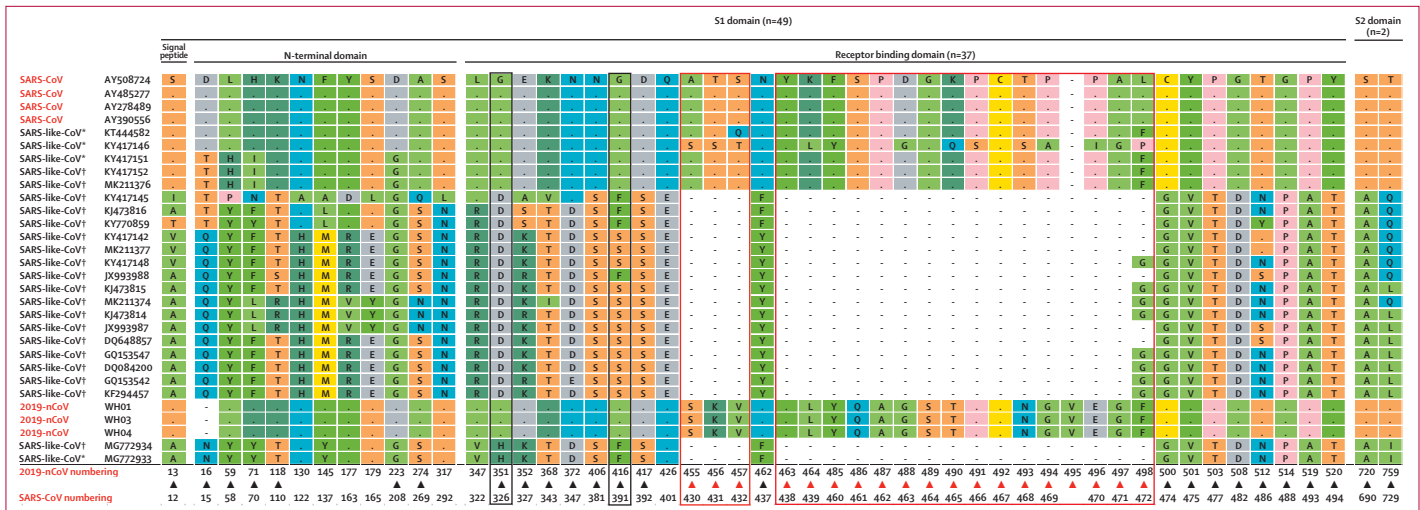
S1 domain (n=49)

S2 domain (n=2)

Signal peptide

N-terminal domain

Receptor binding domain (n=37)

| | | | | | | | | | | | | | | | | | | | | | | | | | | | | | | | | | | | | | | | | | | | | | | | | | | | | |
|---|---|---|---|---|---|---|---|---|---|---|---|---|---|---|---|---|---|---|---|---|---|---|---|---|---|---|---|---|---|---|---|---|---|---|---|---|---|---|---|---|---|---|---|---|---|---|---|---|---|---|---|---|
| SARS-CoV | AY508724 | S | D | L | H | K | N | F | Y | S | D | A | S | L | G | E | K | N | N | G | D | Q | A | T | S | N | Y | K | F | S | P | D | G | K | P | C | T | P | - | P | A | L | C | Y | P | G | T | G | P | Y | S | T |
| SARS-CoV | AY485277 | . | . | . | . | . | . | . | . | . | . | . | . | . | . | . | . | . | . | . | . | . | . | . | . | . | . | . | . | . | . | . | . | . | . | . | . | . | - | . | . | . | . | . | . | . | . | . | . | . | . | . |
| SARS-CoV | AY278489 | . | . | . | . | . | . | . | . | . | . | . | . | . | . | . | . | . | . | . | . | . | . | . | . | . | . | . | . | . | . | . | . | . | . | . | . | . | - | . | . | . | . | . | . | . | . | . | . | . | . | . |
| SARS-CoV | AY390556 | . | . | . | . | . | . | . | . | . | . | . | . | . | . | . | . | . | . | . | . | . | . | . | . | . | . | . | . | . | . | . | . | . | . | . | . | . | - | . | . | . | . | . | . | . | . | . | . | . | . | . |
| SARS-like-CoV* | KT444582 | . | . | . | . | . | . | . | . | . | . | . | . | . | . | . | . | . | . | . | . | . | . | . | Q | . | . | . | . | . | . | . | . | . | . | . | . | . | - | . | . | F | . | . | . | . | . | . | . | . | . | . |
| SARS-like-CoV* | KY417146 | . | . | . | . | . | . | . | . | . | . | . | . | . | . | . | . | . | . | . | . | . | S | S | T | . | . | L | Y | . | . | G | . | Q | S | . | S | A | - | I | G | P | . | . | . | . | . | . | . | . | . | . |
| SARS-like-CoV* | KY417151 | . | T | H | I | . | . | . | . | G | . | . | . | . | . | . | . | . | . | . | . | . | . | . | . | . | . | . | . | . | . | . | . | . | . | . | . | . | - | . | . | F | . | . | . | . | . | . | . | . | . | . |
| SARS-like-CoV† | KY417152 | . | T | H | I | . | . | . | . | G | . | . | . | . | . | . | . | . | . | . | . | . | . | . | . | . | . | . | . | . | . | . | . | . | . | . | . | . | - | . | . | F | . | . | . | . | . | . | . | . | . | . |
| SARS-like-CoV† | MK211376 | . | T | H | I | . | . | . | . | G | . | . | . | . | . | . | . | . | . | . | . | . | . | . | . | . | . | . | . | . | . | . | . | . | . | . | . | . | - | . | . | F | . | . | . | . | . | . | . | . | . | . |
| SARS-like-CoV† | KY417145 | I | T | P | N | T | A | A | D | L | G | Q | L | . | . | . | . | . | . | . | . | . | . | . | . | . | . | . | . | . | . | . | . | . | . | . | . | . | - | . | . | F | . | . | . | . | . | . | . | . | . | . |
| SARS-like-CoV† | KJ473816 | A | T | Y | F | T | . | L | . | . | G | S | N | R | D | S | T | D | S | F | S | E | - | - | - | F | - | - | - | - | - | - | - | - | - | - | - | - | - | - | - | - | G | V | T | D | N | P | A | T | A | Q |
| SARS-like-CoV† | KY770859 | T | T | Y | F | T | . | L | . | . | G | S | N | R | D | S | T | D | S | F | S | E | - | - | - | F | - | - | - | - | - | - | - | - | - | - | - | - | - | - | - | - | G | V | T | D | Y | P | A | T | A | Q |
| SARS-like-CoV† | KY417142 | V | Q | Y | F | T | H | M | R | E | G | S | N | R | D | K | T | D | S | S | S | E | - | - | - | Y | - | - | - | - | - | - | - | - | - | - | - | - | - | - | - | - | G | V | T | D | N | P | A | T | A | Q |
| SARS-like-CoV† | MK211377 | V | Q | Y | F | T | H | M | R | E | G | S | N | R | D | K | T | D | S | S | S | E | - | - | - | Y | - | - | - | - | - | - | - | - | - | - | - | - | - | - | - | - | G | V | T | D | . | P | A | T | A | Q |
| SARS-like-CoV† | KY417148 | V | Q | Y | F | T | H | M | R | E | G | S | N | R | D | K | T | D | S | S | S | E | - | - | - | Y | - | - | - | - | - | - | - | - | - | - | - | - | - | - | - | G | G | V | T | D | N | P | A | T | A | Q |
| SARS-like-CoV† | JX993988 | A | Q | Y | F | S | H | M | R | E | G | S | N | R | D | K | T | D | S | F | S | E | - | - | - | Y | - | - | - | - | - | - | - | - | - | - | - | - | - | - | - | - | - | V | T | D | S | P | A | T | A | Q |
| SARS-like-CoV† | KJ473815 | A | Q | Y | F | T | H | M | R | E | G | S | N | R | D | K | T | D | S | S | S | E | - | - | - | Y | - | - | - | - | - | - | - | - | - | - | - | - | - | - | - | G | G | V | T | D | N | P | A | T | A | L |
| SARS-like-CoV† | MK211374 | A | Q | Y | L | R | H | M | V | Y | G | N | N | R | D | K | I | D | S | S | S | E | - | - | - | Y | - | - | - | - | - | - | - | - | - | - | - | - | - | - | - | G | G | V | T | D | N | P | A | T | A | L |
| SARS-like-CoV† | KJ473814 | A | Q | Y | L | R | H | M | V | Y | G | N | N | R | D | R | T | D | S | S | S | E | - | - | - | Y | - | - | - | - | - | - | - | - | - | - | - | - | - | - | - | G | G | V | T | D | N | P | A | T | A | L |
| SARS-like-CoV† | JX993987 | A | Q | Y | F | T | H | M | R | E | G | S | N | R | D | K | T | D | S | S | S | E | - | - | - | Y | - | - | - | - | - | - | - | - | - | - | - | - | - | - | - | - | G | V | T | D | S | P | A | T | A | L |
| SARS-like-CoV† | DQ648857 | A | Q | Y | F | T | H | M | R | E | G | S | N | R | D | K | T | D | S | S | S | E | - | - | - | Y | - | - | - | - | - | - | - | - | - | - | - | - | - | - | - | - | G | V | T | D | S | P | A | T | A | L |
| SARS-like-CoV† | GQ153547 | A | Q | Y | F | T | H | M | R | E | G | S | N | R | D | K | T | D | S | S | S | E | - | - | - | Y | - | - | - | - | - | - | - | - | - | - | - | - | - | - | - | G | G | V | T | D | N | P | A | T | A | L |
| SARS-like-CoV† | DQ084200 | A | Q | Y | F | T | H | M | R | E | G | S | N | R | D | K | T | D | S | S | S | E | - | - | - | Y | - | - | - | - | - | - | - | - | - | - | - | - | - | - | - | G | G | V | T | D | N | P | A | T | A | L |
| SARS-like-CoV† | GQ153542 | A | Q | Y | F | T | H | M | R | E | G | S | N | R | D | R | T | E | S | S | S | E | - | - | - | Y | - | - | - | - | - | - | - | - | - | - | - | - | - | - | - | G | G | V | T | D | N | P | A | T | A | L |
| SARS-like-CoV† | KF294457 | A | Q | Y | F | T | H | M | R | E | G | S | N | R | D | K | T | D | S | S | S | E | - | - | - | Y | - | - | - | - | - | - | - | - | - | - | - | - | - | - | - | G | G | V | T | D | N | P | A | T | A | L |
| 2019-nCoV | WH01 | . | - | . | . | . | . | . | . | . | . | . | . | . | . | . | . | . | . | . | . | . | S | K | V | . | . | L | Y | Q | A | G | S | T | . | . | N | G | V | E | G | F | . | . | . | . | . | . | . | . | . | . |
| 2019-nCoV | WH03 | . | - | . | . | . | . | . | . | . | . | . | . | . | . | . | . | . | . | . | . | . | S | K | V | . | . | L | Y | Q | A | G | S | T | . | . | N | G | V | E | G | F | . | . | . | . | . | . | . | . | . | . |
| 2019-nCoV | WH04 | . | - | . | . | . | . | . | . | . | . | . | . | . | . | . | . | . | . | . | . | . | S | K | V | . | . | L | Y | Q | A | G | S | T | . | . | N | G | V | E | G | F | . | . | . | . | . | . | . | . | . | . |
| SARS-like-CoV† | MG772934 | A | N | Y | Y | T | . | . | . | . | G | S | N | V | H | K | T | D | S | F | S | E | - | - | - | F | - | - | - | - | - | - | - | - | - | - | - | - | - | - | - | - | G | V | T | D | N | P | A | T | A | I |
| SARS-like-CoV* | MG772933 | A | N | Y | Y | T | . | . | . | . | G | S | N | V | H | K | T | D | S | F | S | E | - | - | - | F | - | - | - | - | - | - | - | - | - | - | - | - | - | - | - | - | G | V | T | D | N | P | A | T | A | I |
| 2019-nCoV numbering | | 13 | 16 | 59 | 71 | 118 | 130 | 145 | 177 | 179 | 223 | 274 | 317 | 347 | 351 | 352 | 368 | 372 | 406 | 416 | 417 | 426 | 455 | 456 | 457 | 462 | 463 | 464 | 485 | 486 | 487 | 488 | 489 | 490 | 491 | 492 | 493 | 494 | 495 | 496 | 497 | 498 | 500 | 501 | 503 | 508 | 512 | 514 | 519 | 520 | 720 | 759 |
| SARS-CoV numbering | | 12 | 15 | 58 | 70 | 110 | 122 | 137 | 163 | 165 | 208 | 269 | 292 | 322 | 326 | 327 | 343 | 347 | 381 | 391 | 392 | 401 | 430 | 431 | 432 | 437 | 438 | 439 | 460 | 461 | 462 | 463 | 464 | 465 | 466 | 467 | 468 | 469 | | 470 | 471 | 472 | 474 | 475 | 477 | 482 | 486 | 488 | 493 | 494 | 690 | 729 |